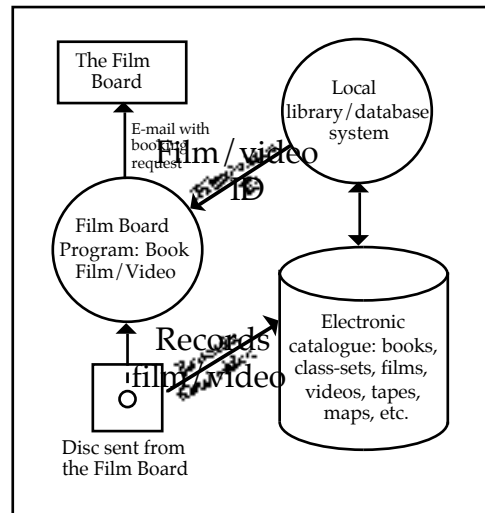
The Film Board

Local library/database system

E-mail with booking request

Film/video ID

Film Board Program: Book Film/Video

Records film/video

Electronic catalogue: books, class-sets, films, videos, tapes, maps, etc.

Disc sent from the Film Board